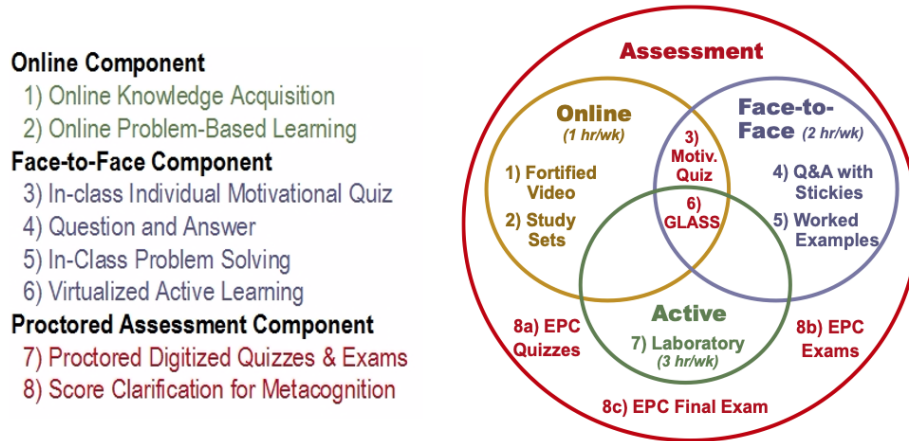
Online Component
1) Online Knowledge Acquisition
2) Online Problem-Based Learning
Face-to-Face Component
3) In-class Individual Motivational Quiz
4) Question and Answer
5) In-Class Problem Solving
6) Virtualized Active Learning
Proctored Assessment Component
7) Proctored Digitized Quizzes & Exams
8) Score Clarification for Metacognition

Assessment

Online (1 hr/wk)
1) Fortified Video
2) Study Sets

3) Motiv. Quiz
6) GLASS

Face-to-Face (2 hr/wk)
4) Q&A with Stickies
5) Worked Examples

Active
7) Laboratory (3 hr/wk)

8a) EPC Quizzes
8b) EPC Exams
8c) EPC Final Exam